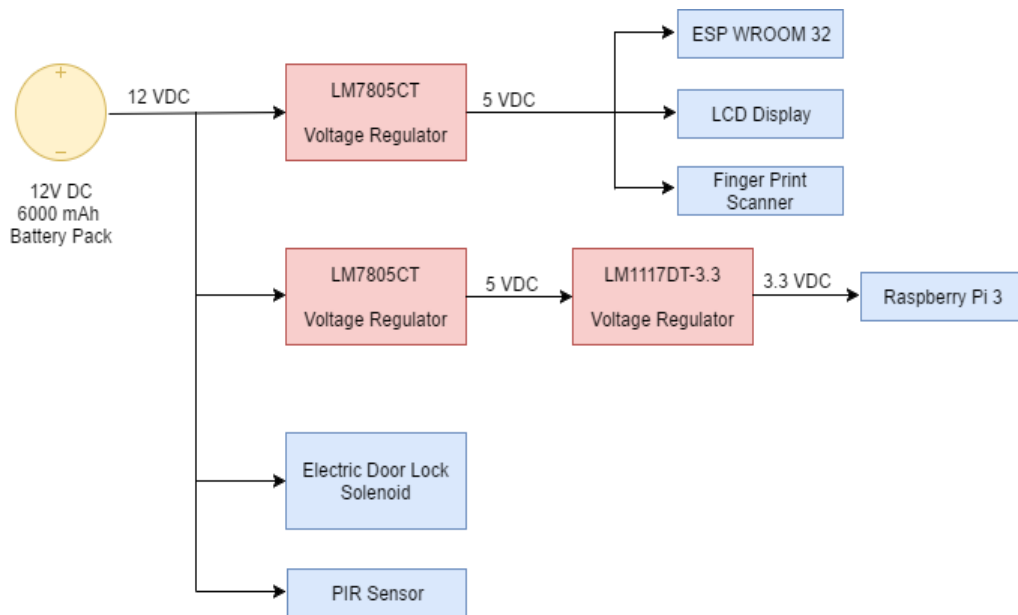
+
−
12V DC
6000 mAh
Battery Pack

12 VDC

LM7805CT
Voltage Regulator

5 VDC

ESP WROOM 32

LCD Display

Finger Print Scanner

LM7805CT
Voltage Regulator

5 VDC

LM1117DT-3.3
Voltage Regulator

3.3 VDC

Raspberry Pi 3

Electric Door Lock Solenoid

PIR Sensor